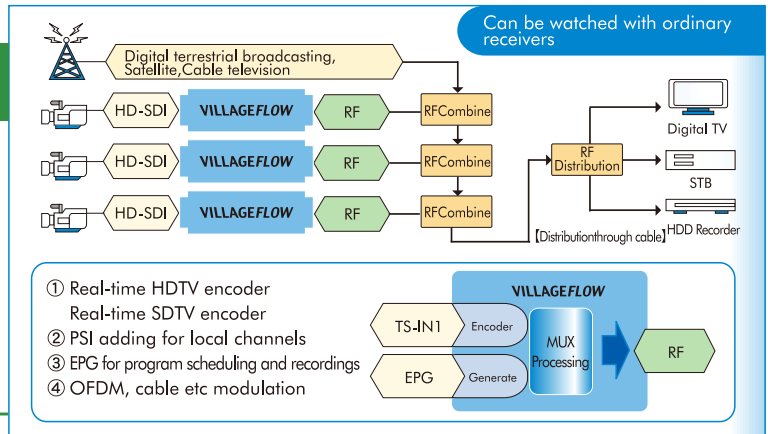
Can be watched with ordinary receivers

Digital terrestrial broadcasting, Satellite,Cable television

HD-SDI
VILLAGEFLOW
RF
RFCombine

HD-SDI
VILLAGEFLOW
RF
RFCombine

HD-SDI
VILLAGEFLOW
RF
RFCombine

RF Distribution

Digital TV
STB
HDD Recorder

【Distributionthrough cable】

① Real-time HDTV encoder
Real-time SDTV encoder
② PSI adding for local channels
③ EPG for program scheduling and recordings
④ OFDM, cable etc modulation

VILLAGEFLOW
TS-IN1
Encoder
EPG
Generate
MUX Processing
RF